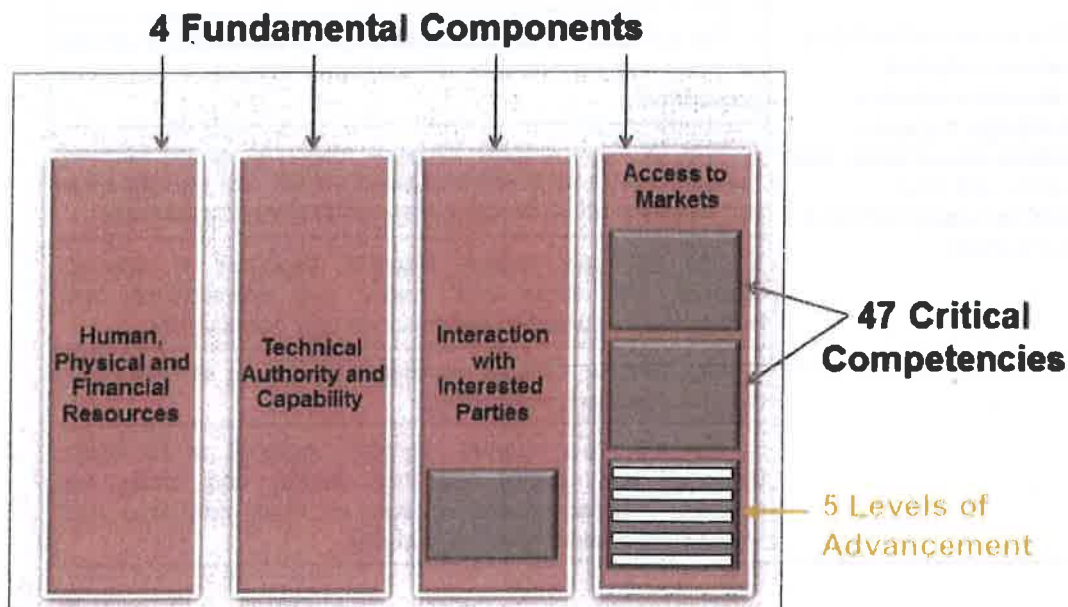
4 Fundamental Components

Human, Physical and Financial Resources

Technical Authority and Capability

Interaction with Interested Parties

Access to Markets

47 Critical Competencies

5 Levels of Advancement